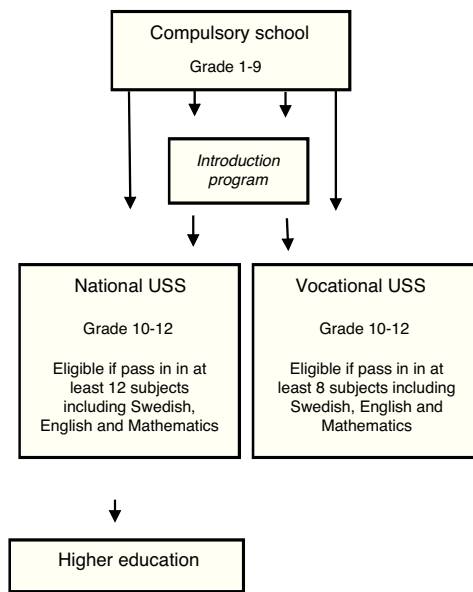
Compulsory school

Grade 1-9

Introduction program

National USS

Grade 10-12

Eligible if pass in in at least 12 subjects including Swedish, English and Mathematics

Vocational USS

Grade 10-12

Eligible if pass in in at least 8 subjects including Swedish, English and Mathematics

Higher education